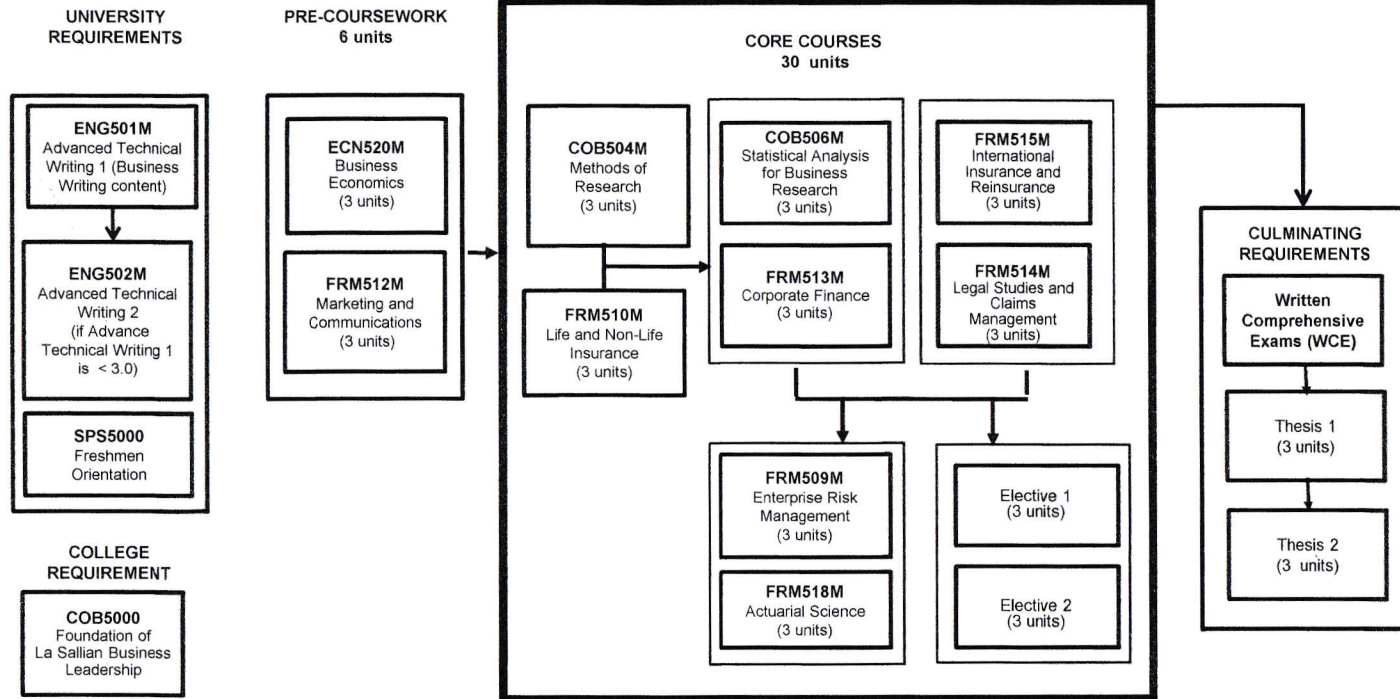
UNIVERSITY REQUIREMENTS

ENG501M
Advanced Technical Writing 1 (Business Writing content)

ENG502M
Advanced Technical Writing 2
(if Advance Technical Writing 1 is < 3.0)

SPS5000
Freshmen Orientation

COLLEGE REQUIREMENT

COB5000
Foundation of La Sallian Business Leadership

PRE-COURSEWORK
6 units

ECN520M
Business Economics
(3 units)

FRM512M
Marketing and Communications
(3 units)

CORE COURSES
30 units

COB504M
Methods of Research
(3 units)

FRM510M
Life and Non-Life Insurance
(3 units)

COB506M
Statistical Analysis for Business Research
(3 units)

FRM513M
Corporate Finance
(3 units)

FRM515M
International Insurance and Reinsurance
(3 units)

FRM514M
Legal Studies and Claims Management
(3 units)

FRM509M
Enterprise Risk Management
(3 units)

FRM518M
Actuarial Science
(3 units)

Elective 1
(3 units)

Elective 2
(3 units)

CULMINATING REQUIREMENTS

Written Comprehensive Exams (WCE)

Thesis 1
(3 units)

Thesis 2
(3 units)